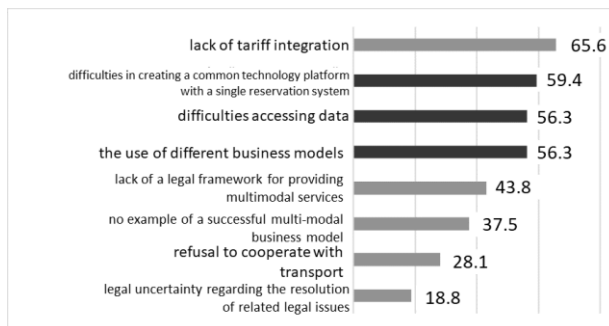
lack of tariff integration 65.6

difficulties in creating a common technology platform with a single reservation system 59.4

difficulties accessing data 56.3

the use of different business models 56.3

lack of a legal framework for providing multimodal services 43.8

no example of a successful multi-modal business model 37.5

refusal to cooperate with transport 28.1

legal uncertainty regarding the resolution of related legal issues 18.8